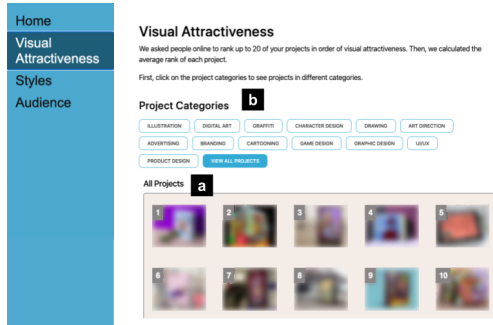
Home
Visual Attractiveness
Styles
Audience

Visual Attractiveness

We asked people online to rank up to 20 of your projects in order of visual attractiveness. Then, we calculated the average rank of each project.

First, click on the project categories to see projects in different categories.

Project Categories b

ILLUSTRATION DIGITAL ART GRAFFITI CHARACTER DESIGN DRAWING ART DIRECTION ADVERTISING BRANDING CARTOONING GAME DESIGN GRAPHIC DESIGN UI/UX PRODUCT DESIGN VIEW ALL PROJECTS

All Projects a

1 2 3 4 5
6 7 8 9 10